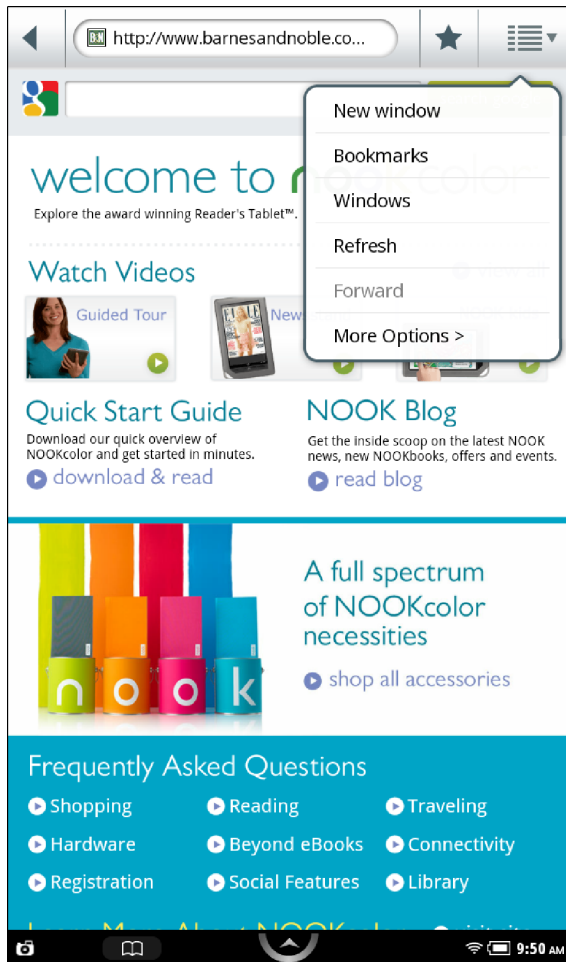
B|N http://www.barnesandnoble.co...

New window
Bookmarks
Windows
Refresh
Forward
More Options >

welcome to nook color
Explore the award winning Reader's Tablet™.

Watch Videos

Guided Tour

New

Quick Start Guide
Download our quick overview of NOOKcolor and get started in minutes.
download & read

NOOK Blog
Get the inside scoop on the latest NOOK news, new NOOKbooks, offers and events.
read blog

nook

A full spectrum of NOOKcolor necessities
shop all accessories

Frequently Asked Questions
Shopping
Reading
Traveling
Hardware
Beyond eBooks
Connectivity
Registration
Social Features
Library

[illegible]

9:50 AM